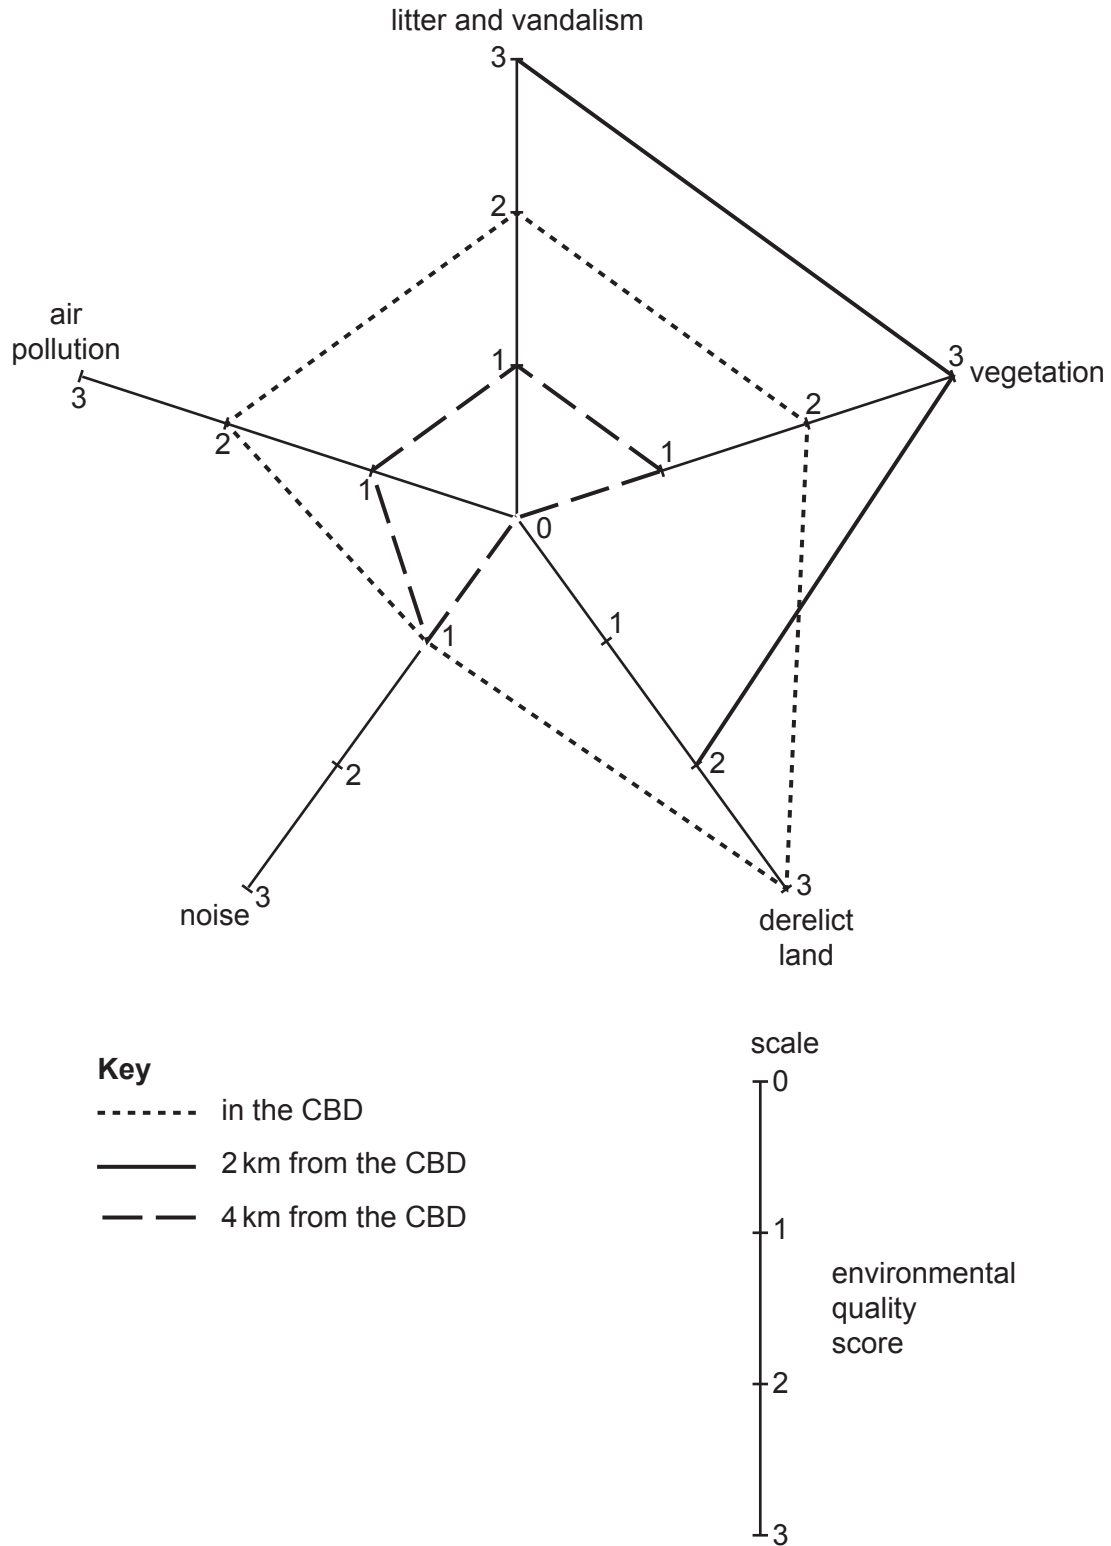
litter and vandalism

3

2

1

air pollution

3

2

1

0

1

2

3 vegetation

1

2

noise 3

1

2

3

derelict land

Key

in the CBD

2 km from the CBD

4 km from the CBD

scale

0

1

2

3

environmental quality score